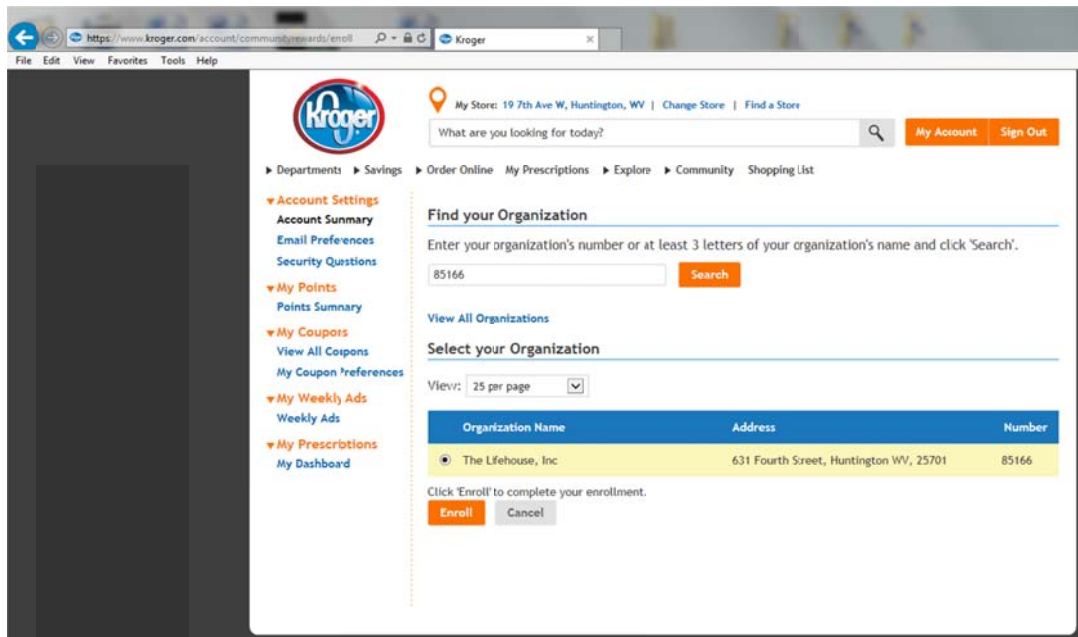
https://www.kroger.com/account/communityrewards/enroll
Kroger
File Edit View Favorites Tools Help

Kroger

My Store: 19 7th Ave W, Huntington, WV | Change Store | Find a Store
What are you looking for today?
My Account
Sign Out

▶ Departments ▶ Savings ▶ Order Online My Prescriptions ▶ Explore ▶ Community Shopping List

▾Account Settings
Account Summary
Email Preferences
Security Questions
▾My Points
Points Summary
▾My Coupons
View All Coupons
My Coupon Preferences
▾My Weekly Ads
Weekly Ads
▾My Prescriptions
My Dashboard

Find your Organization
Enter your organization's number or at least 3 letters of your organization's name and click 'Search'.
85166
Search

View All Organizations

Select your Organization
View: 25 per page

| Organization Name | Address | Number |
|---|---|---|
| The Lifehouse, Inc | 631 Fourth Street, Huntington WV, 25701 | 85166 |

Click 'Enroll' to complete your enrollment.
Enroll
Cancel